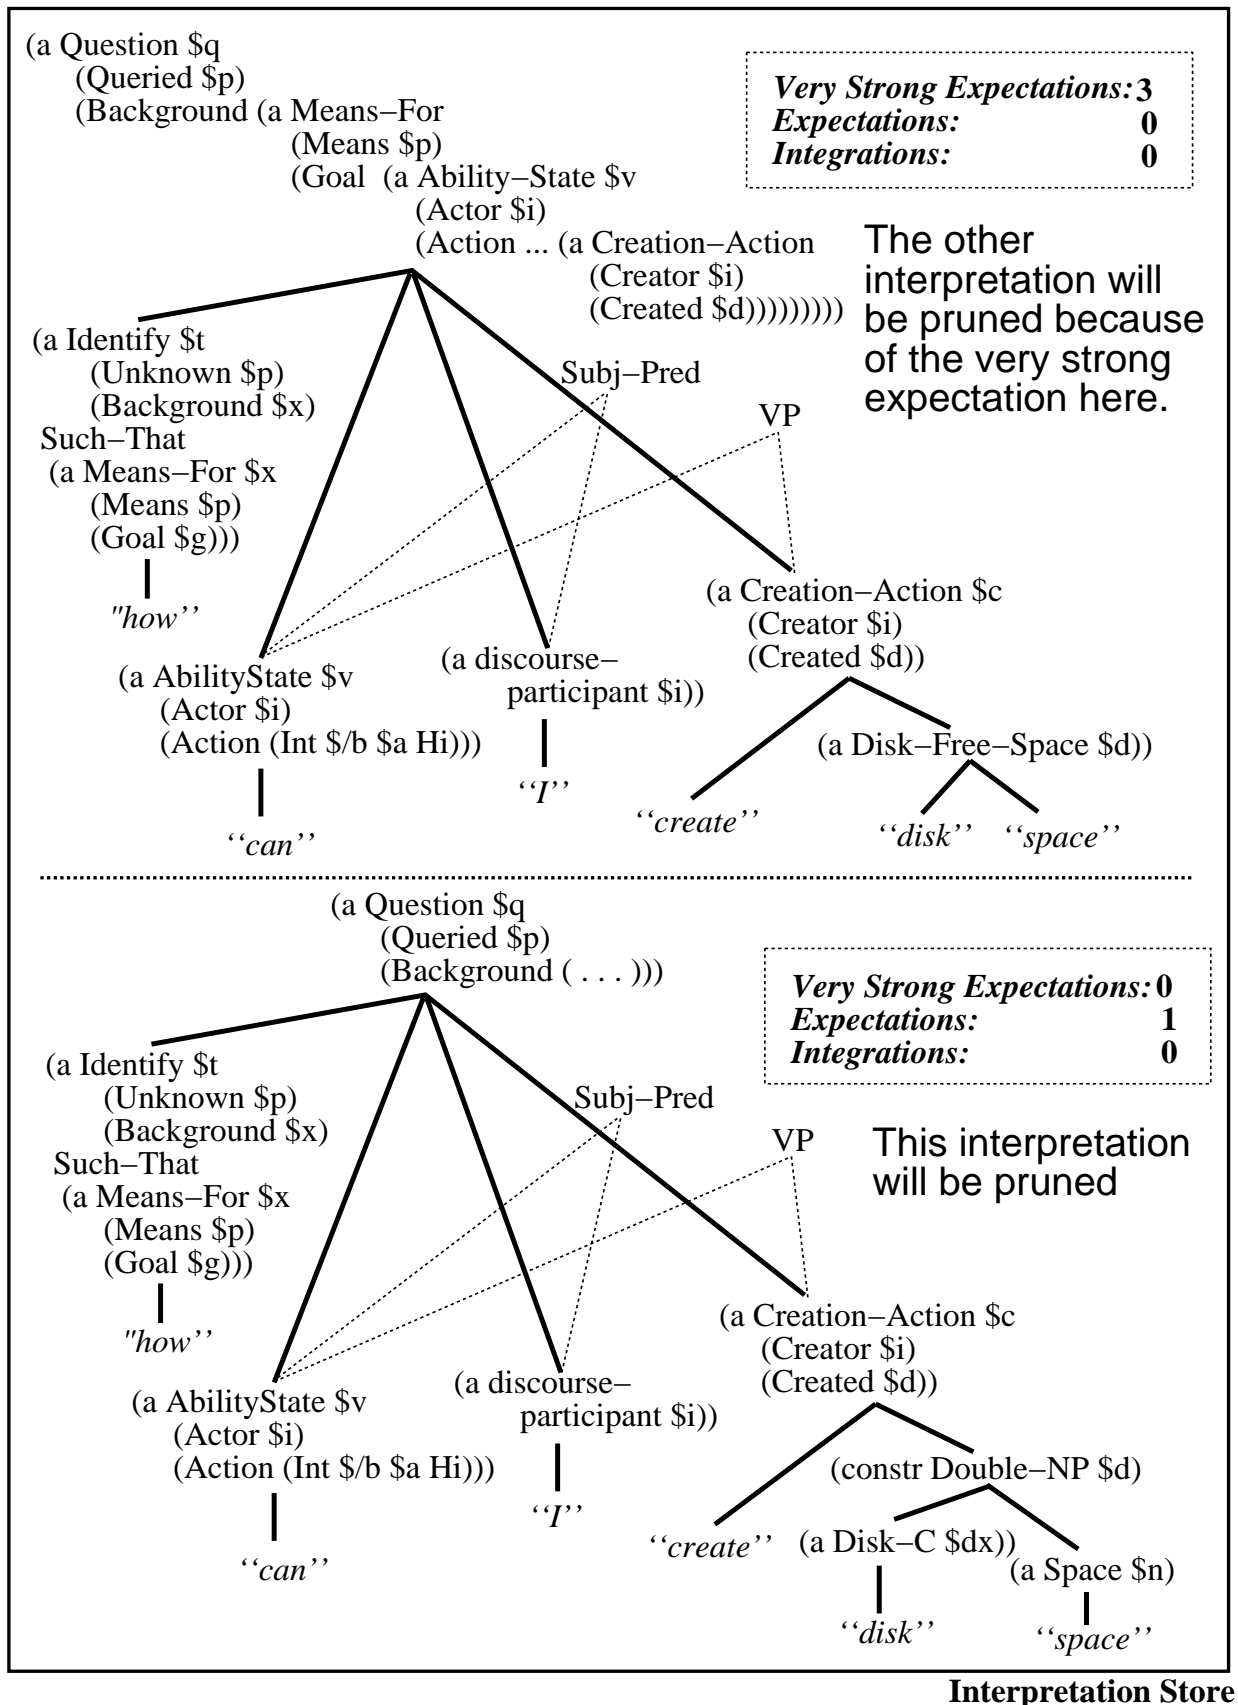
(a Question \$q
(Queried \$p)
(Background (a Means−For
(Means \$p)
(Goal (a Ability−State \$v
(Actor \$i)
(Action ... (a Creation−Action
(Creator \$i)
(Created \$d)))))))))

| | |
|---|---|
| *Very Strong Expectations:* | 3 |
| *Expectations:* | 0 |
| *Integrations:* | 0 |

The other interpretation will be pruned because of the very strong expectation here.

(a Identify \$t
(Unknown \$p)
(Background \$x)
Such−That
(a Means−For \$x
(Means \$p)
(Goal \$g)))

"how''

Subj−Pred

VP

(a AbilityState \$v
(Actor \$i)
(Action (Int \$/b \$a Hi)))

''can''

(a discourse−participant \$i))

''I''

(a Creation−Action \$c
(Creator \$i)
(Created \$d))

''create''

(a Disk−Free−Space \$d))

''disk'' ''space''

(a Question \$q
(Queried \$p)
(Background ( . . . )))

| | |
|---|---|
| *Very Strong Expectations:* | 0 |
| *Expectations:* | 1 |
| *Integrations:* | 0 |

(a Identify \$t
(Unknown \$p)
(Background \$x)
Such−That
(a Means−For \$x
(Means \$p)
(Goal \$g)))

"how''

Subj−Pred

VP

This interpretation will be pruned

(a AbilityState \$v
(Actor \$i)
(Action (Int \$/b \$a Hi)))

''can''

(a discourse−participant \$i))

''I''

(a Creation−Action \$c
(Creator \$i)
(Created \$d))

''create''

(constr Double−NP \$d)

(a Disk−C \$dx))

(a Space \$n)

''disk''

''space''

Interpretation Store